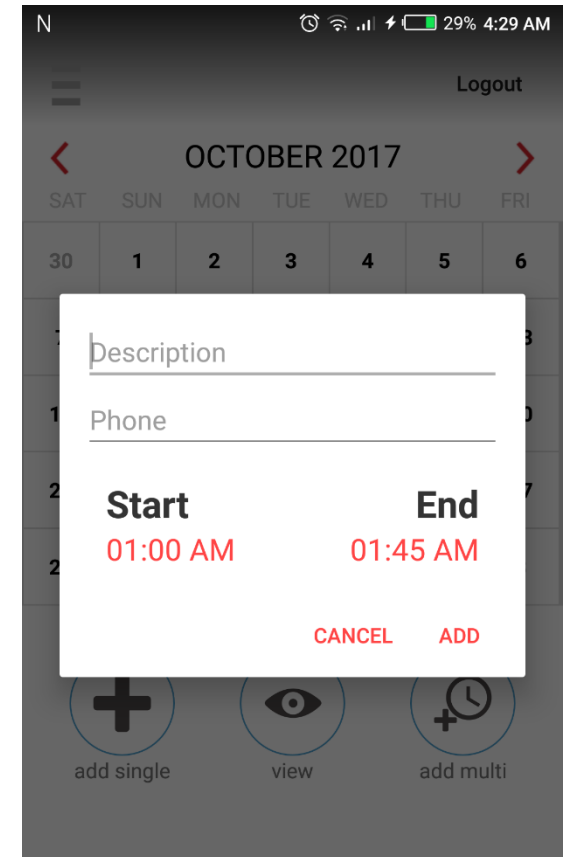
N 29% 4:29 AM

Logout

OCTOBER 2017

| SAT | SUN | MON | TUE | WED | THU | FRI |
|---|---|---|---|---|---|---|
| 30 | 1 | 2 | 3 | 4 | 5 | 6 |
| 7 | | | | | | 13 |
| 1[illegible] | | | | | | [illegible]0 |
| 2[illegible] | | | | | | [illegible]7 |
| 2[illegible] | | | | | | |

Description

Phone

Start
01:00 AM

End
01:45 AM

CANCEL ADD

add single

view

add multi